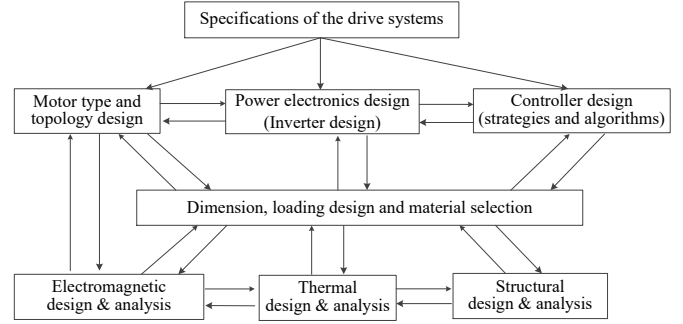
Specifications of the drive systems

Motor type and topology design

Power electronics design (Inverter design)

Controller design (strategies and algorithms)

Dimension, loading design and material selection

Electromagnetic design & analysis

Thermal design & analysis

Structural design & analysis